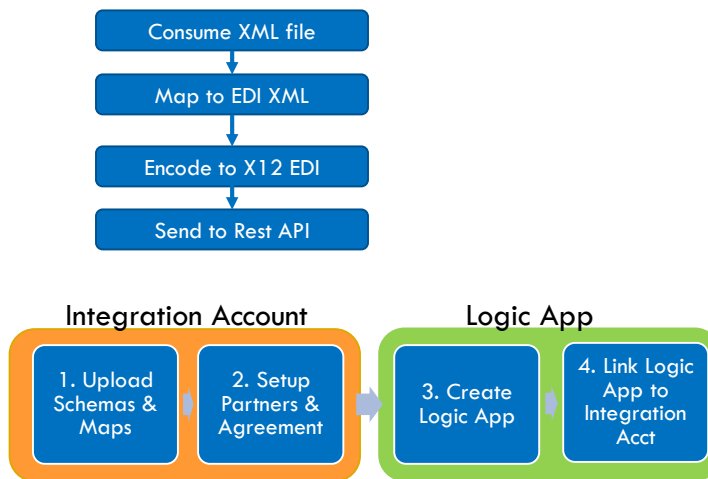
Consume XML file

Map to EDI XML

Encode to X12 EDI

Send to Rest API

Integration Account

1. Upload Schemas & Maps

2. Setup Partners & Agreement

Logic App

3. Create Logic App

4. Link Logic App to Integration Acct